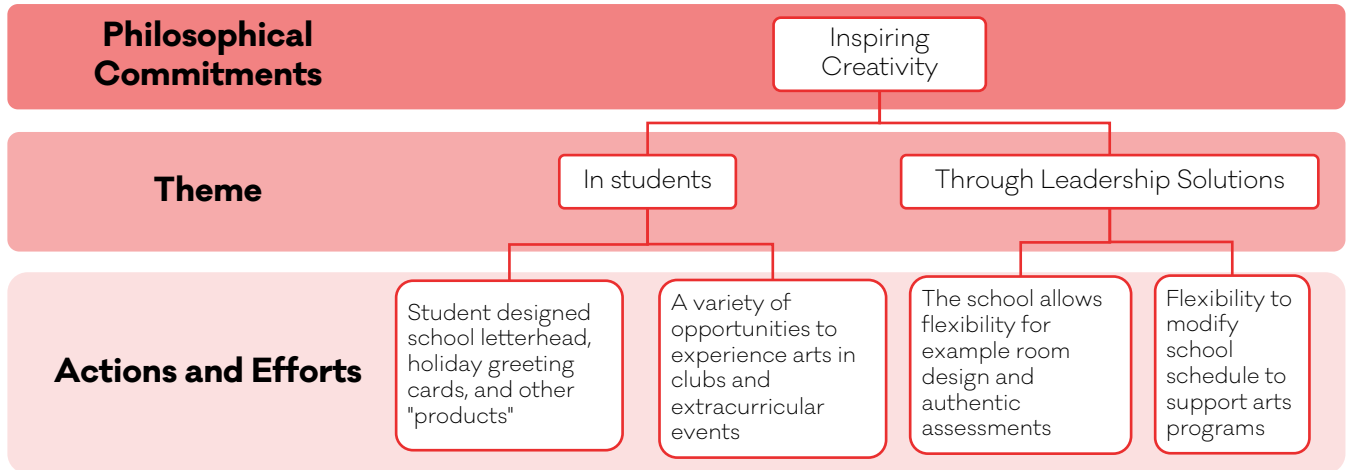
Philosophical Commitments

Inspiring Creativity

Theme

In students

Through Leadership Solutions

Actions and Efforts

Student designed school letterhead, holiday greeting cards, and other "products"

A variety of opportunities to experience arts in clubs and extracurricular events

The school allows flexibility for example room design and authentic assessments

Flexibility to modify school schedule to support arts programs